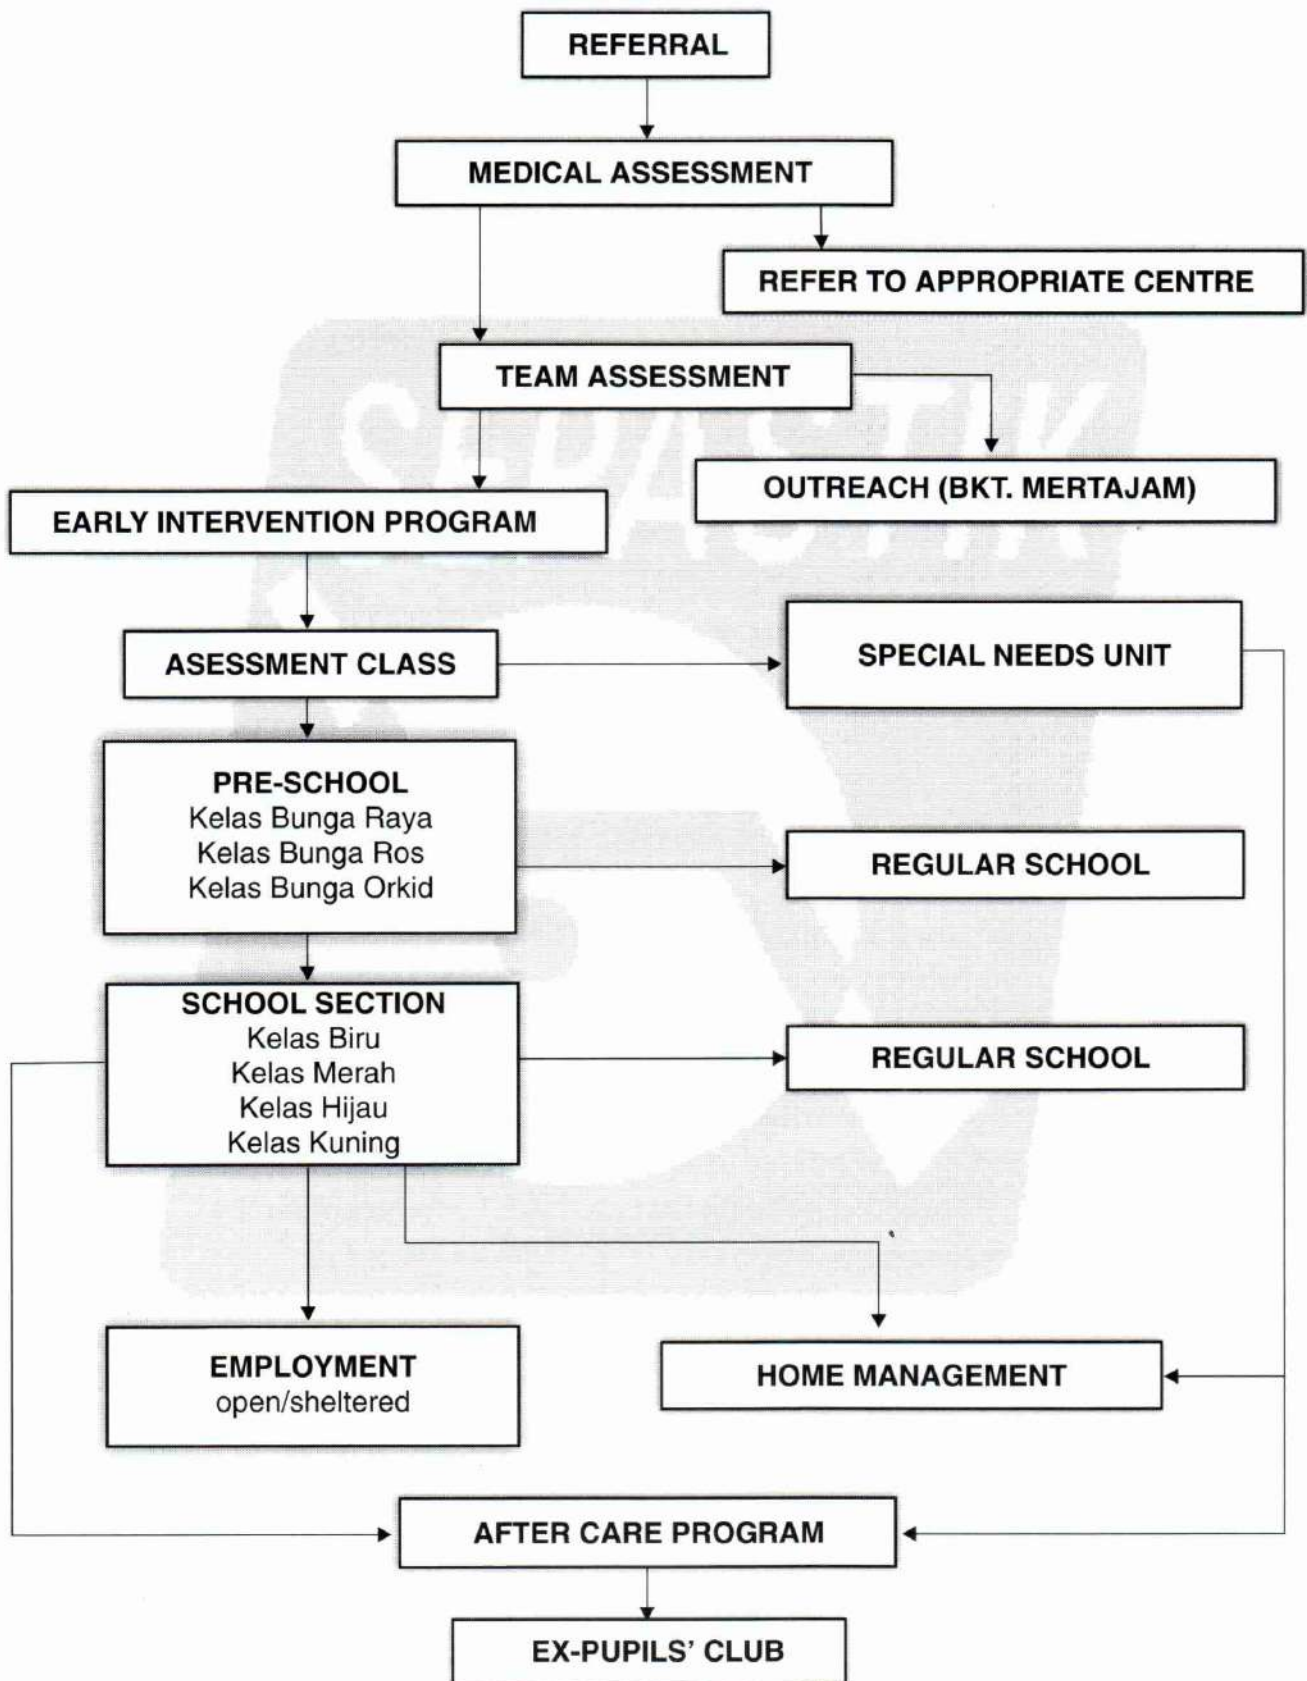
REFERRAL

MEDICAL ASSESSMENT

REFER TO APPROPRIATE CENTRE

TEAM ASSESSMENT

OUTREACH (BKT. MERTAJAM)

EARLY INTERVENTION PROGRAM

ASESSMENT CLASS

SPECIAL NEEDS UNIT

PRE-SCHOOL
Kelas Bunga Raya
Kelas Bunga Ros
Kelas Bunga Orkid

REGULAR SCHOOL

SCHOOL SECTION
Kelas Biru
Kelas Merah
Kelas Hijau
Kelas Kuning

REGULAR SCHOOL

EMPLOYMENT
open/sheltered

HOME MANAGEMENT

AFTER CARE PROGRAM

EX-PUPILS' CLUB